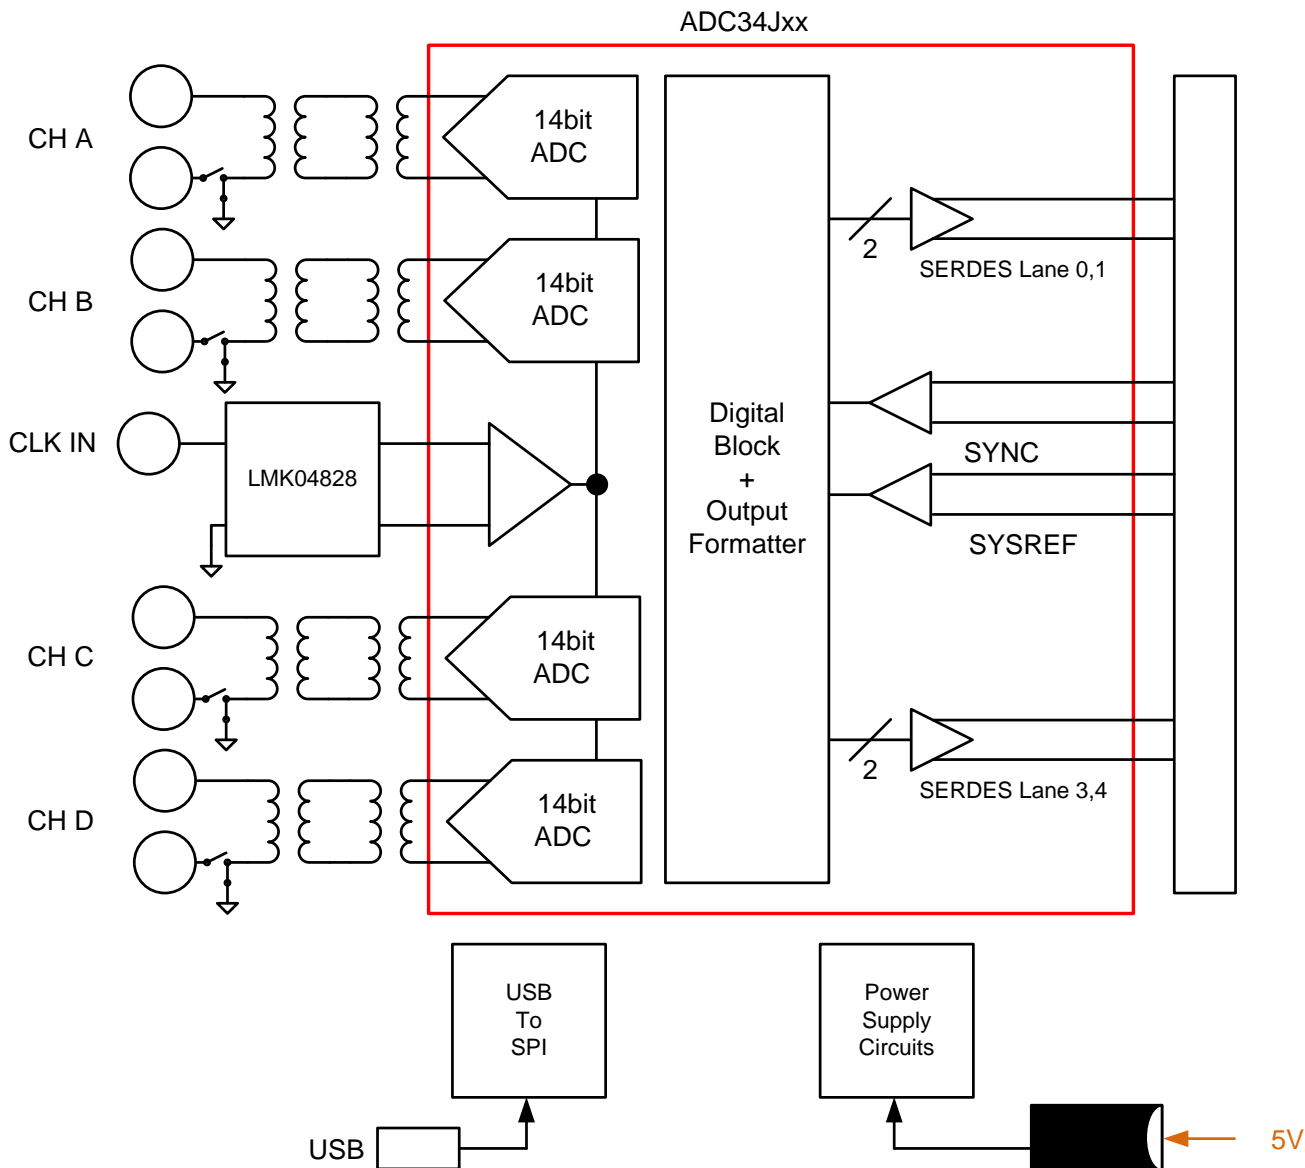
ADC34Jxx

CH A

14bit ADC

CH B

14bit ADC

CLK IN

LMK04828

CH C

14bit ADC

CH D

14bit ADC

Digital Block + Output Formatter

2

SERDES Lane 0,1

SYNC

SYSREF

2

SERDES Lane 3,4

USB To SPI

Power Supply Circuits

USB

5V